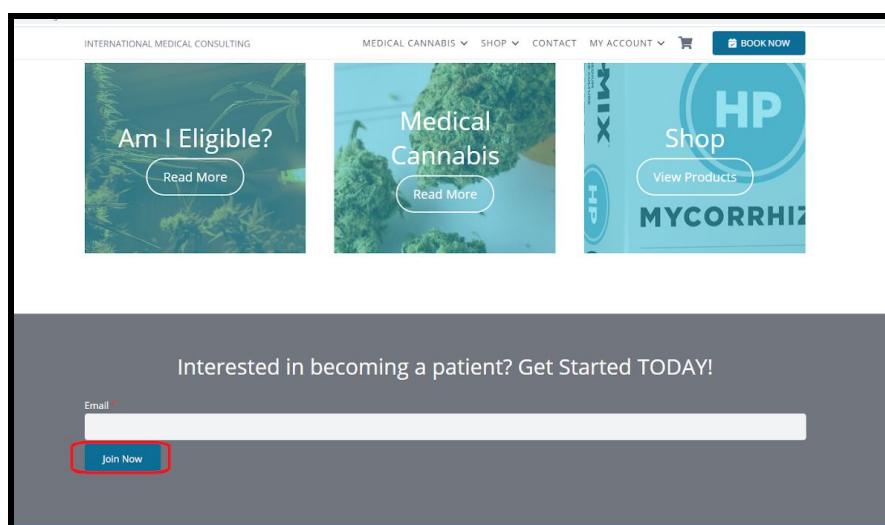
INTERNATIONAL MEDICAL CONSULTING

MEDICAL CANNABIS SHOP CONTACT MY ACCOUNT BOOK NOW

Am I Eligible?
Read More

Medical Cannabis
Read More

HP
MIX
HP
MYCORRHIZ
Shop
View Products

Interested in becoming a patient? Get Started TODAY!

Email *

Join Now